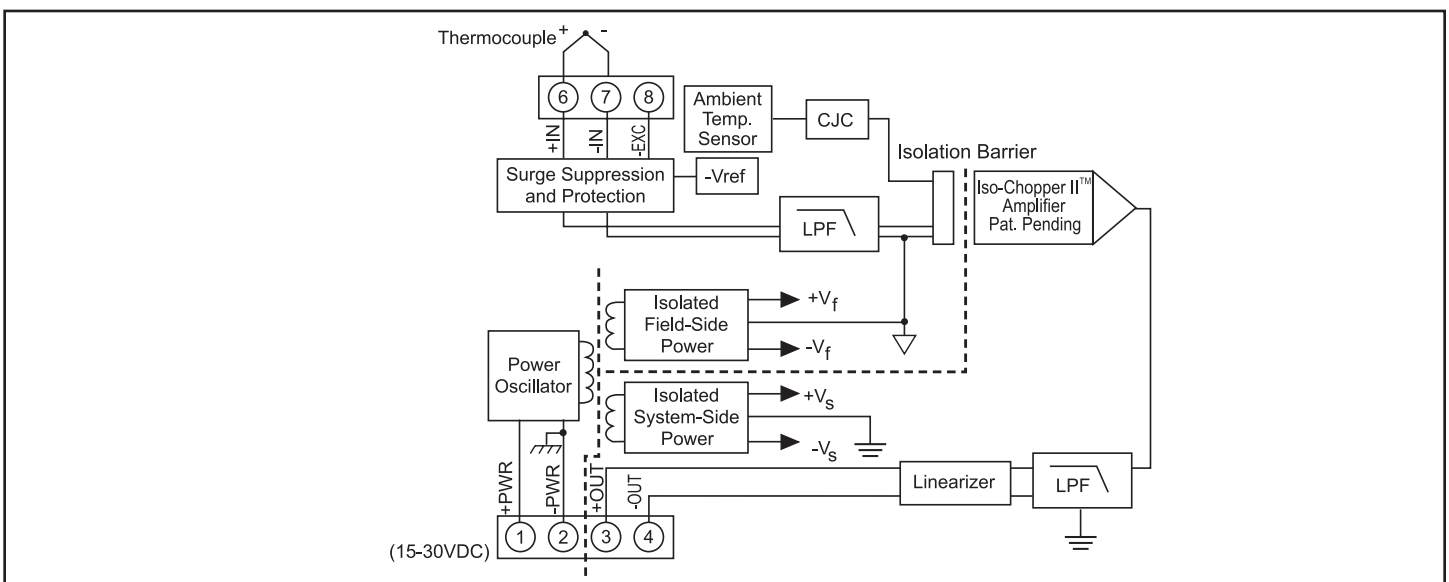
Thermocouple + -

6 7 8

+IN -IN -EXC

Ambient Temp. Sensor

CJC

Isolation Barrier

Surge Suppression and Protection

-Vref

LPF

Iso-Chopper II™ Amplifier Pat. Pending

Isolated Field-Side Power

$+V_f$

$-V_f$

Power Oscillator

Isolated System-Side Power

$+V_s$

$-V_s$

+PWR -PWR +OUT -OUT

Linearizer

LPF

1 2 3 4

(15-30VDC)